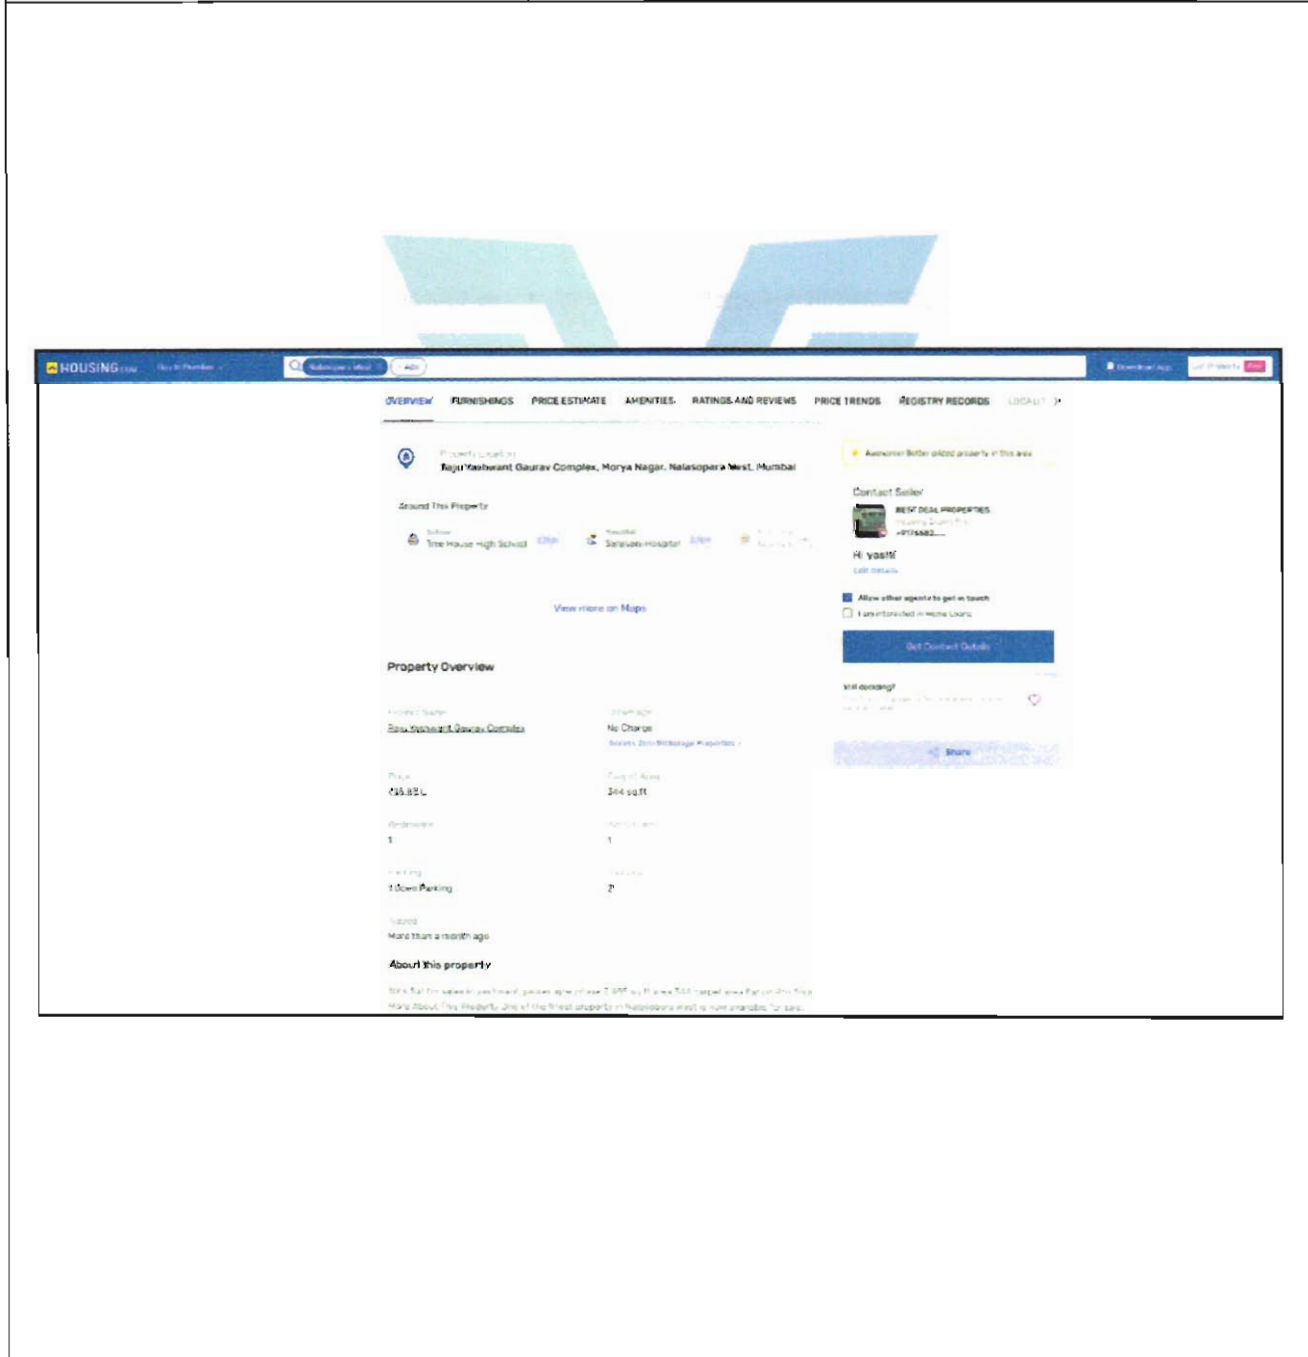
HOUSING.com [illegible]

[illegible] Add

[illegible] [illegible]

OVERVIEW FURNISHINGS PRICE ESTIMATE AMENITIES RATINGS AND REVIEWS PRICE TRENDS REGISTRY RECORDS LOCALIT

Property Location
Raju Yashwant Gaurav Complex, Morya Nagar, Nalasopara West, Mumbai

Around This Property

School
Tree House High School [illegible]

Hospital
Sanjivani Hospital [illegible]

View more on Maps

Property Overview

Project Name
Raju Yashwant Gaurav Complex

Brokerage
No Charge
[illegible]

Price
₹15.85 L

Carpet Area
344 sq.ft

Bedrooms
1

Bathrooms
1

Parking
1 Open Parking

Balcony
2

Posted
More than a month ago

About this property

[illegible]
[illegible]

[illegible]

Contact Seller
BEST DEAL PROPERTIES
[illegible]
+9176682....

Hi yashi
Edit details

Allow other agents to get in touch
I am interested in Home Loans

Get Contact Details

Still deciding?
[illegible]

Share